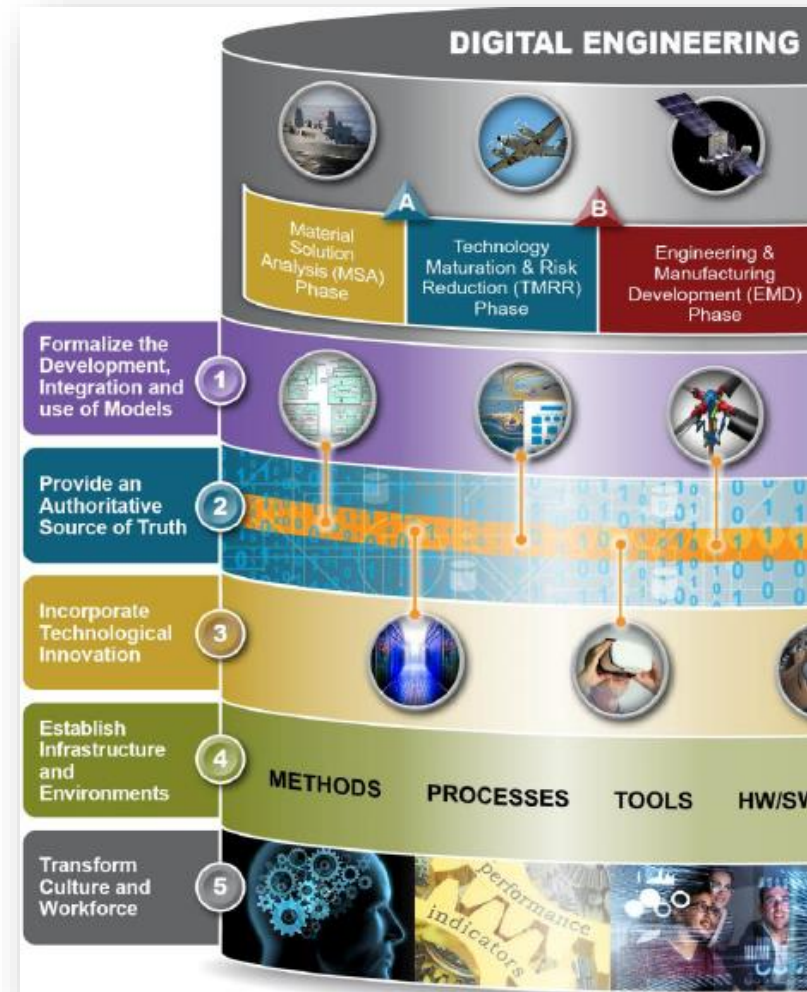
DIGITAL ENGINEERING

A

B

Material Solution Analysis (MSA) Phase

Technology Maturation & Risk Reduction (TMRR) Phase

Engineering & Manufacturing Development (EMD) Phase

1 Formalize the Development, Integration and use of Models

2 Provide an Authoritative Source of Truth

3 Incorporate Technological Innovation

4 Establish Infrastructure and Environments

METHODS PROCESSES TOOLS HW/SW

5 Transform Culture and Workforce

performance indicators